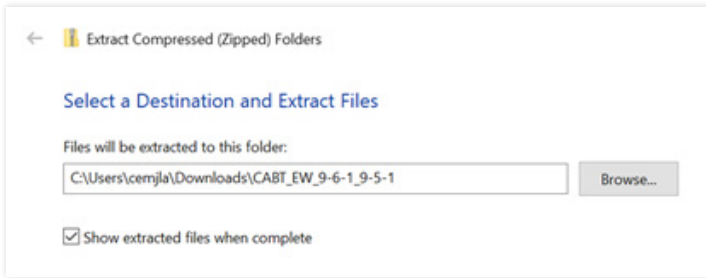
Extract Compressed (Zipped) Folders

Select a Destination and Extract Files

Files will be extracted to this folder:

C:\Users\cemjla\Downloads\CABT_EW_9-6-1_9-5-1

Browse...

Show extracted files when complete